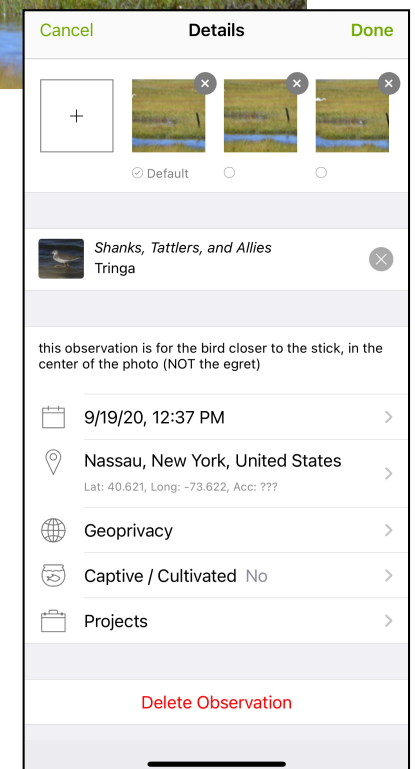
Cancel
Details
Done

+

Default

Shanks, Tattlers, and Allies
Tringa

this observation is for the bird closer to the stick, in the center of the photo (NOT the egret)

9/19/20, 12:37 PM

Nassau, New York, United States
Lat: 40.621, Long: -73.622, Acc: ???

Geoprivacy

Captive / Cultivated No

Projects

Delete Observation